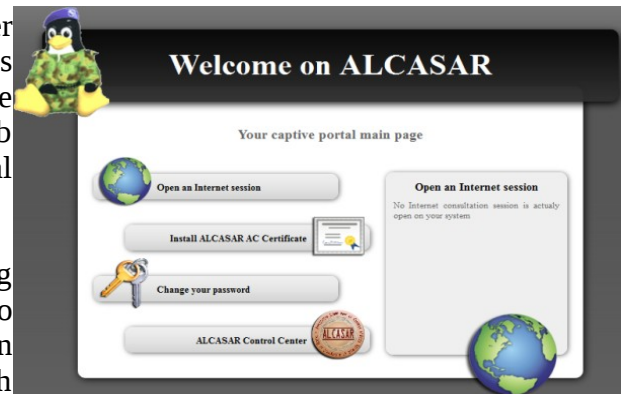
r
s
e
b
l

g
o
n
h

Welcome on ALCASAR

Your captive portal main page

Open an Internet session

Install ALCASAR AC Certificate

Change your password

ALCASAR Control Center

ALCASAR

Open an Internet session

No Internet consultation session is actualy open on your system